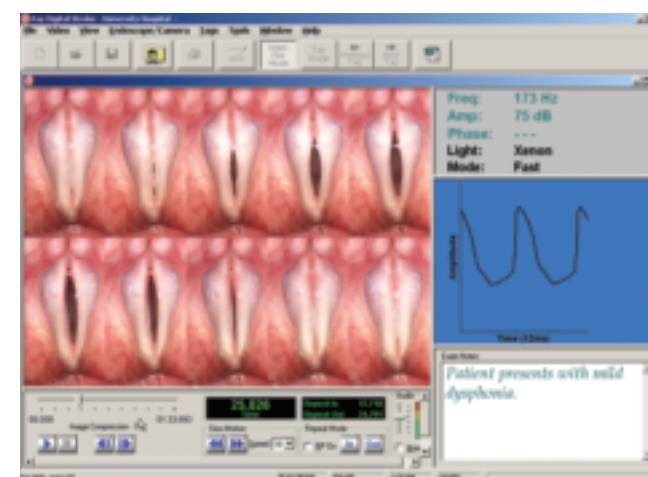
Kay Digital Strobe - University Hospital
File Video View Endoscope/Camera Logs Tools Window Help

Freq: 173 Hz
Amp: 75 dB
Phase: - - -
Light: Xenon
Mode: Fast

Amplitude
Time (12ms)

Case Notes
Patient presents with mild dysphonia.

25.826
Image Compression
Slow Motion
Speed
Repeat Mode
Audio
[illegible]